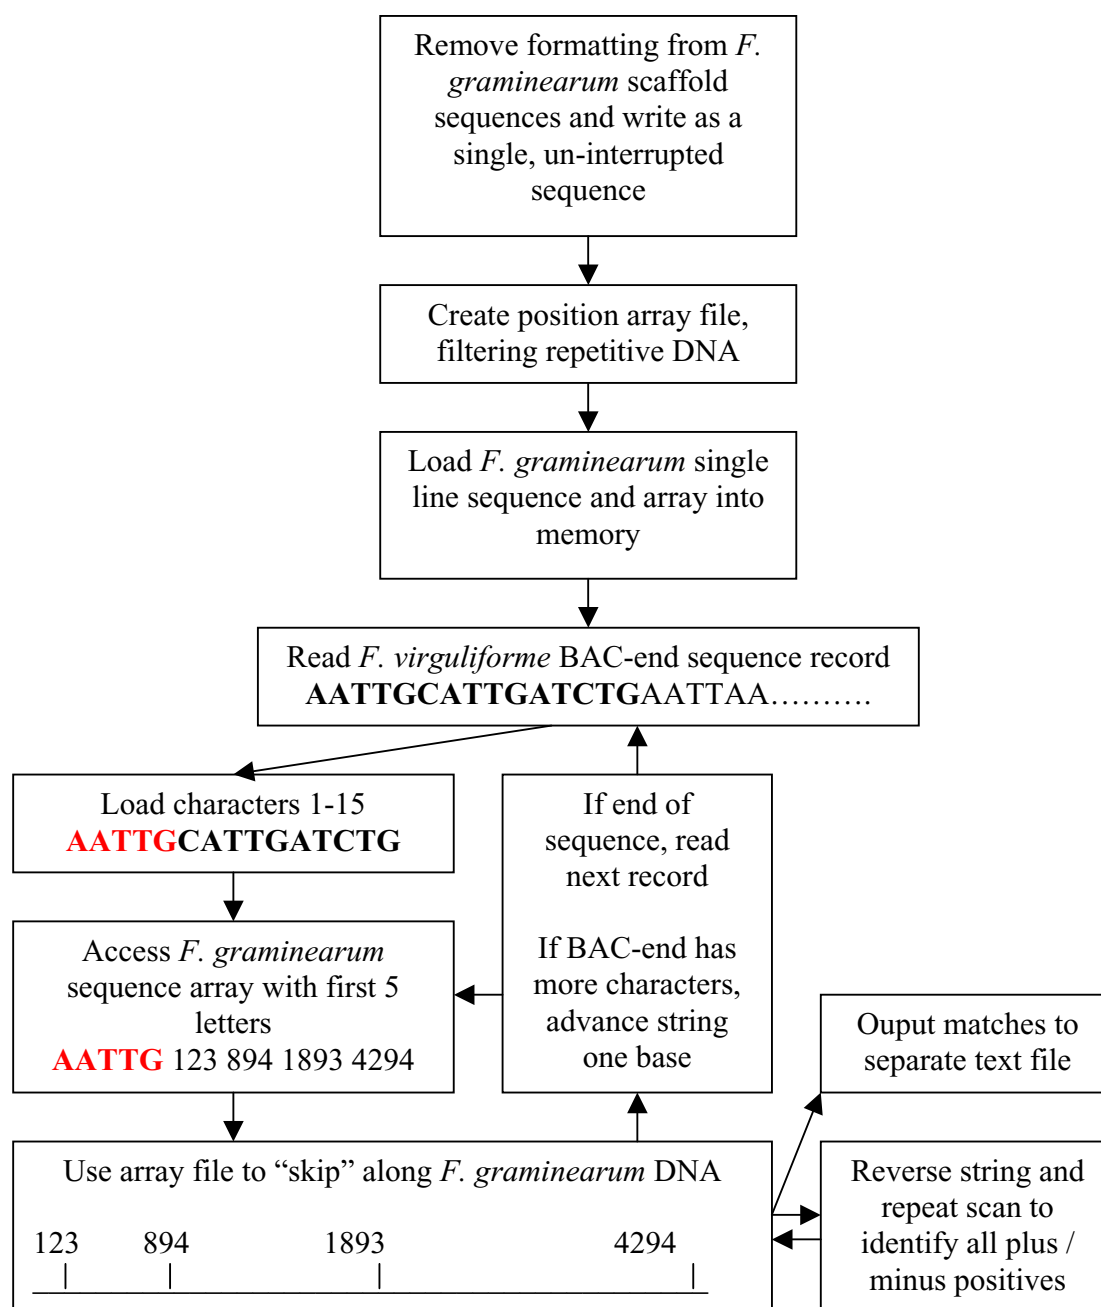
Remove formatting from F. graminearum scaffold sequences and write as a single, un-interrupted sequence

Create position array file, filtering repetitive DNA

Load F. graminearum single line sequence and array into memory

Read F. virguliforme BAC-end sequence record
AATTGCATTGATCTGAATTAA……….

Load characters 1-15
AATTGCATTGATCTG

If end of sequence, read next record

If BAC-end has more characters, advance string one base

Access F. graminearum sequence array with first 5 letters
AATTG 123 894 1893 4294

Ouput matches to separate text file

Use array file to “skip” along F. graminearum DNA

123 894 1893 4294

Reverse string and repeat scan to identify all plus / minus positives